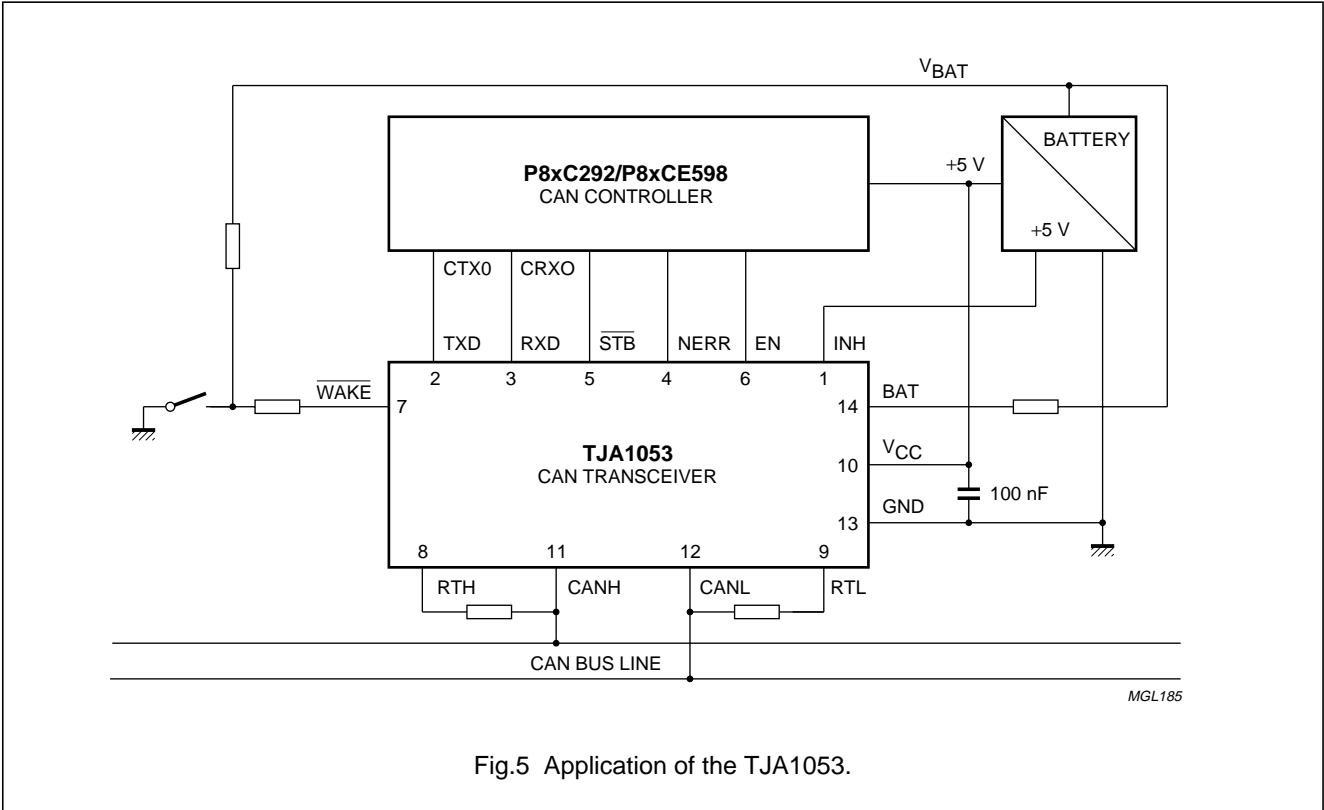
$V_{BAT}$

BATTERY

P8xC292/P8xCE598
CAN CONTROLLER

+5 V

+5 V

CTX0

CRXO

TXD

RXD

$\overline{STB}$

NERR

EN

INH

2

3

5

4

6

1

$\overline{WAKE}$

7

14

BAT

TJA1053
CAN TRANSCEIVER

10

$V_{CC}$

100 nF

13

GND

8

11

12

9

RTH

CANH

CANL

RTL

CAN BUS LINE

MGL185

Fig.5 Application of the TJA1053.